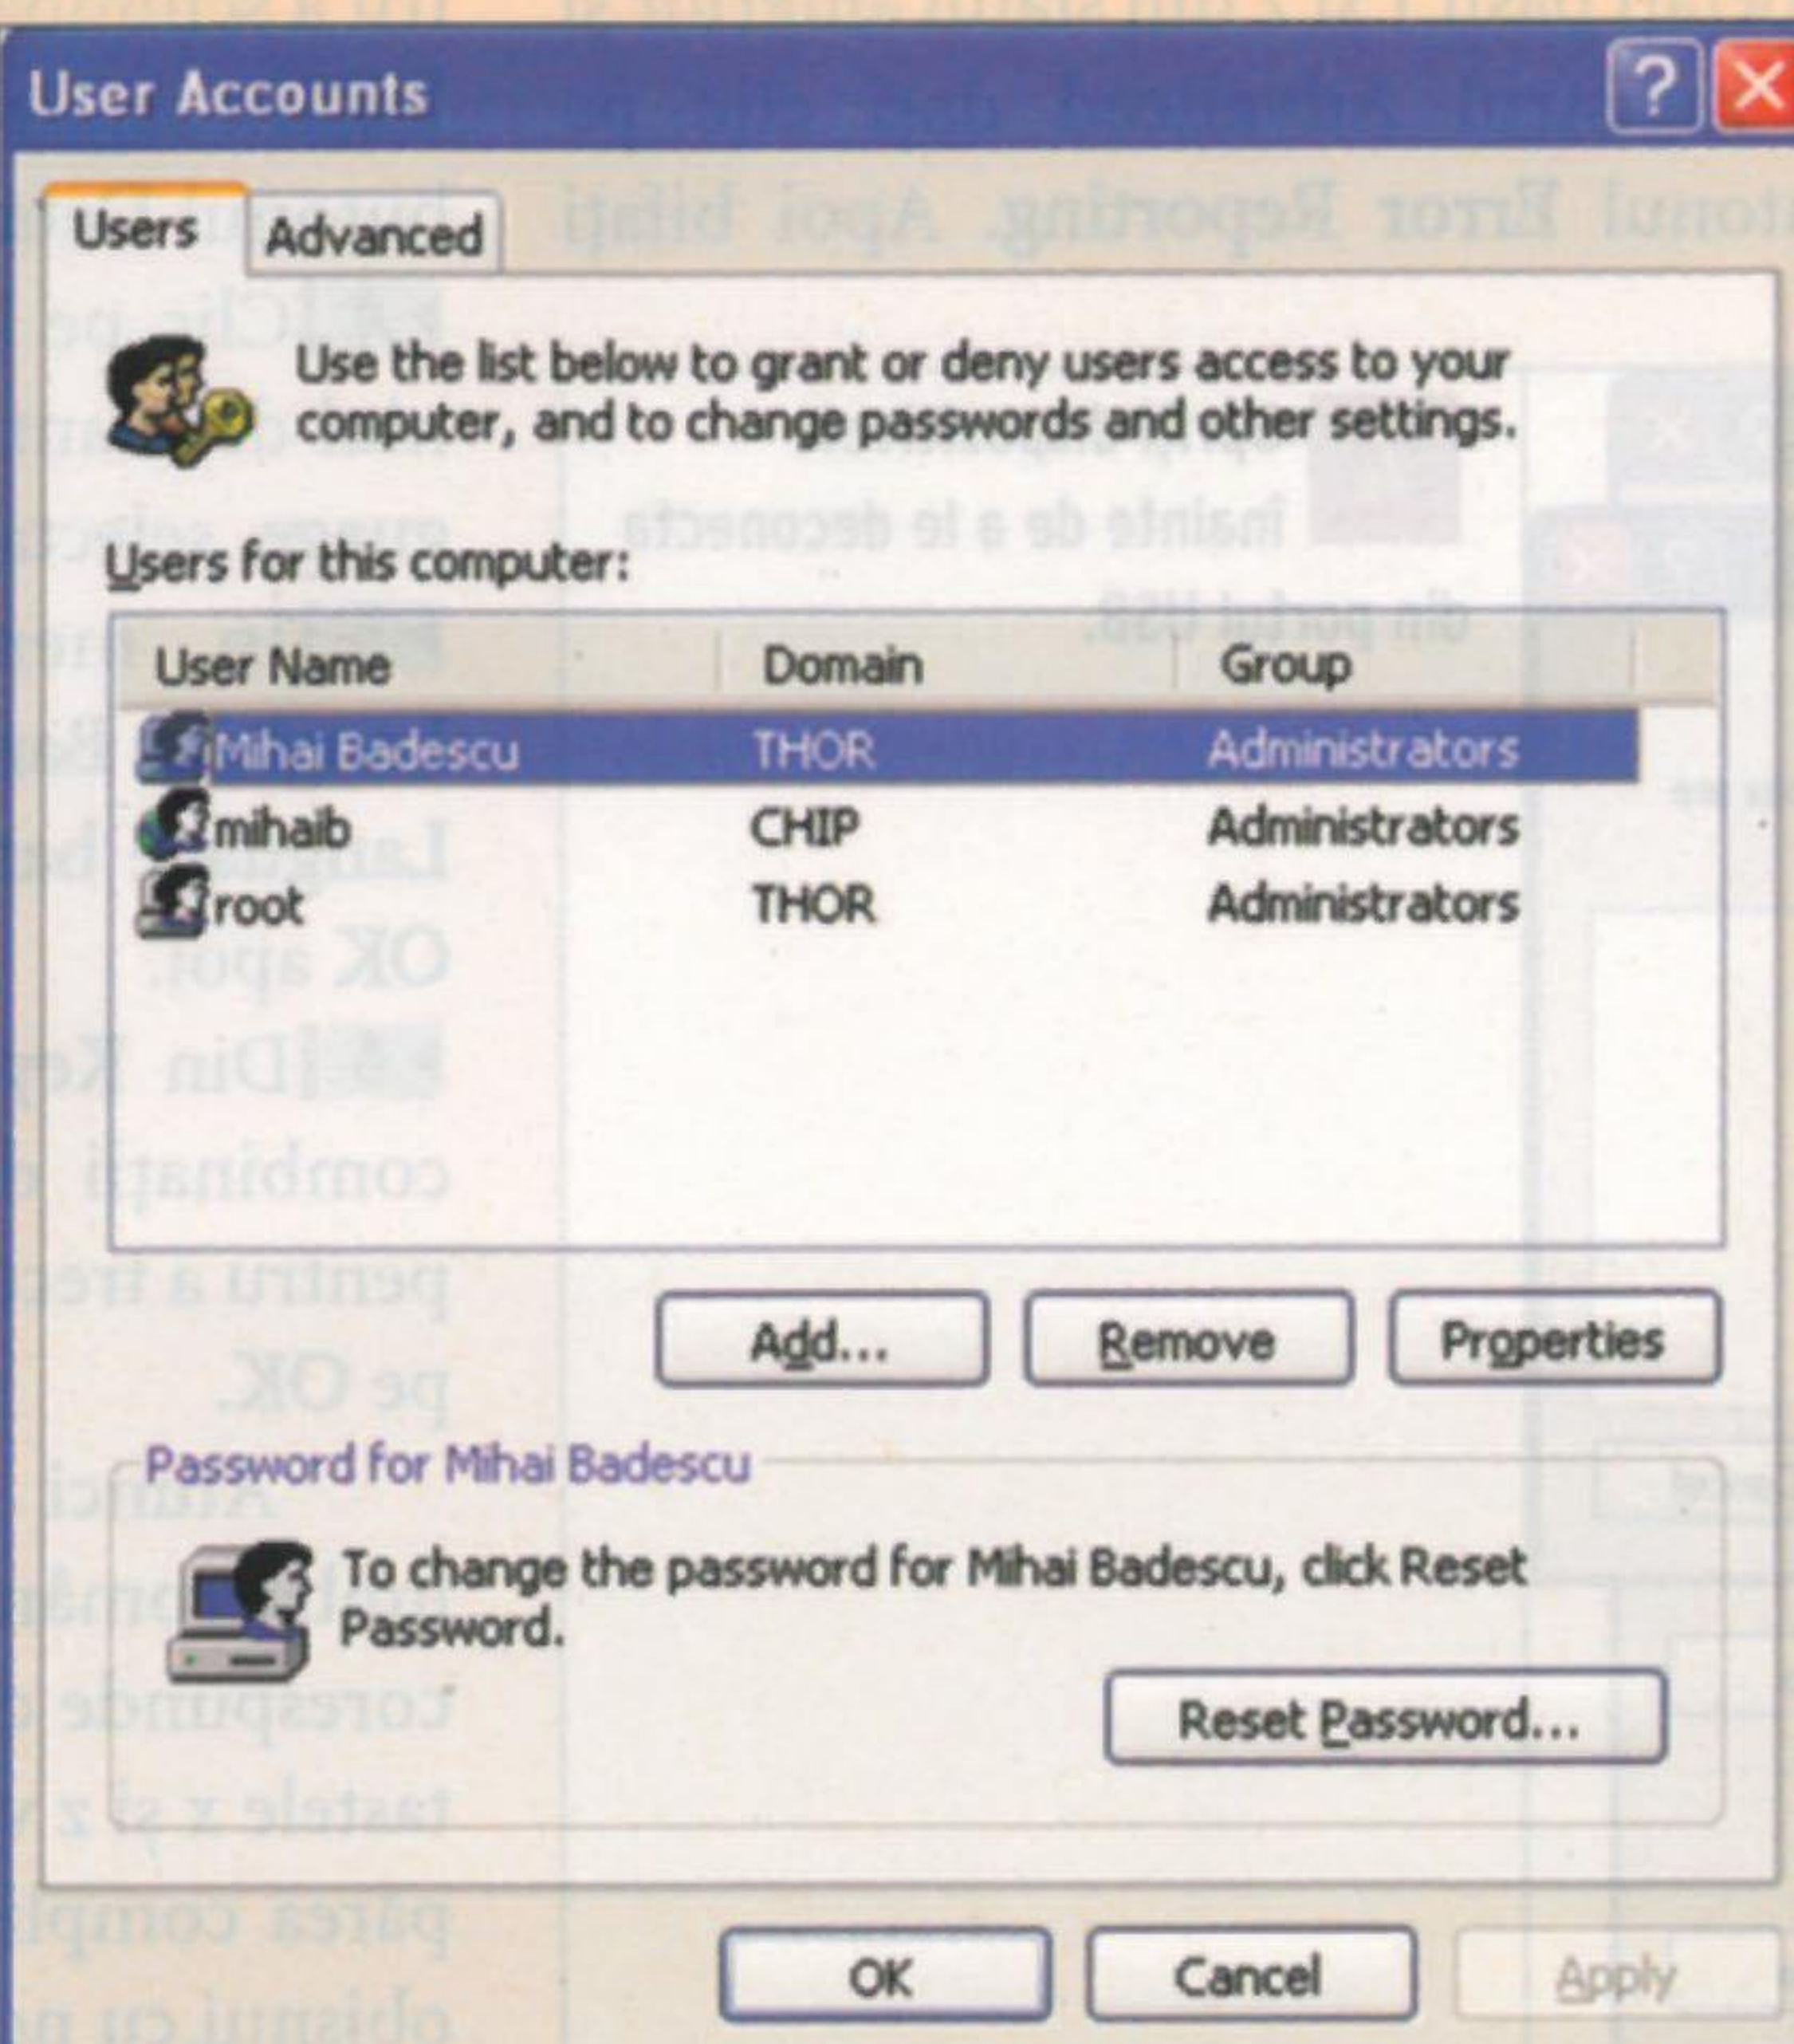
User Accounts

Users | Advanced

Use the list below to grant or deny users access to your computer, and to change passwords and other settings.

Users for this computer:

| User Name | Domain | Group |
|---|---|---|
| Mihai Badescu | THOR | Administrators |
| mihaib | CHIP | Administrators |
| root | THOR | Administrators |

Add... Remove Properties

Password for Mihai Badescu

To change the password for Mihai Badescu, click Reset Password.

Reset Password...

OK Cancel Apply